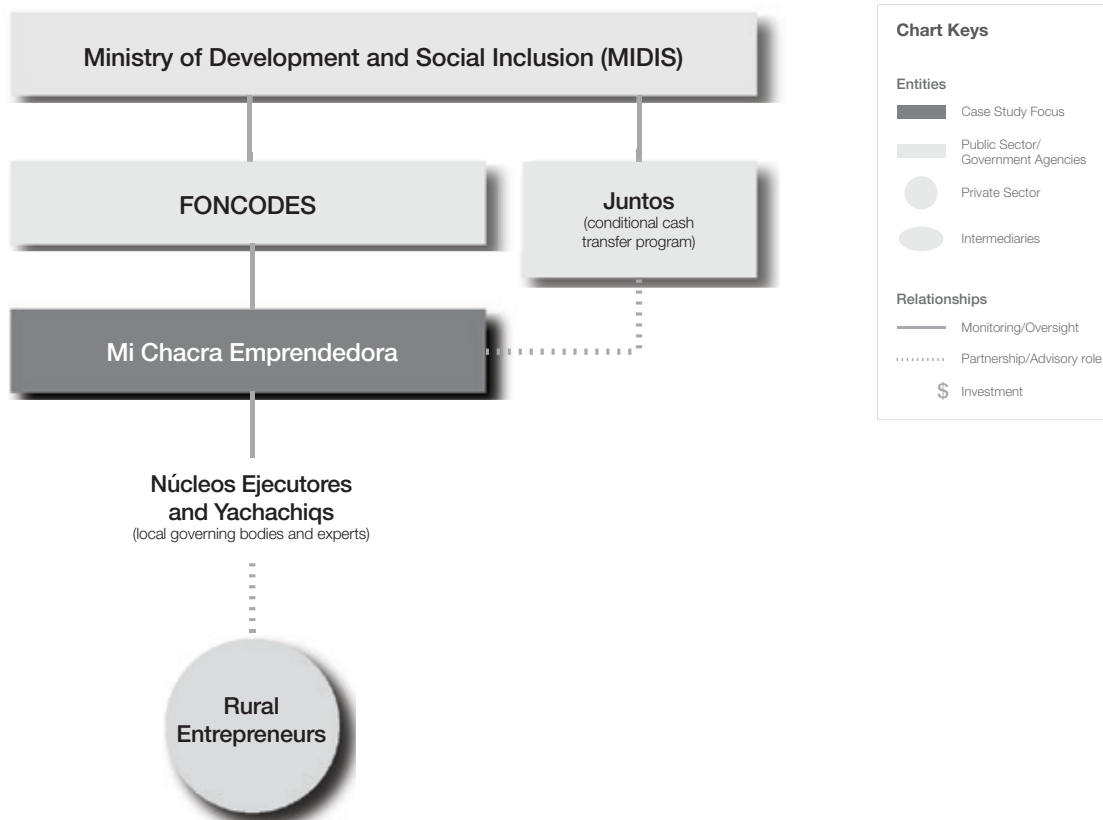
Ministry of Development and Social Inclusion (MIDIS)

FONCODES

Juntos
(conditional cash transfer program)

Mi Chacra Emprendedora

Núcleos Ejecutores and Yachachiqs
(local governing bodies and experts)

Rural Entrepreneurs

Chart Keys

Entities
Case Study Focus
Public Sector/ Government Agencies
Private Sector
Intermediaries

Relationships
Monitoring/Oversight
Partnership/Advisory role
$ Investment